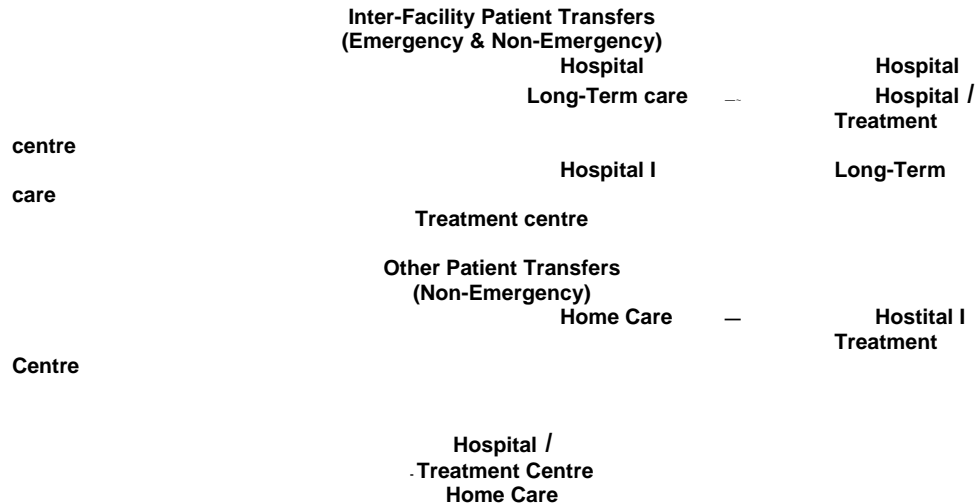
Inter-Facility Patient Transfers
(Emergency & Non-Emergency)

Hospital Hospital

Long-Term care – Hospital / Treatment centre

Hospital I Long-Term care

Treatment centre

Other Patient Transfers
(Non-Emergency)

Home Care — Hostital I Treatment Centre

Hospital /
- Treatment Centre
Home Care